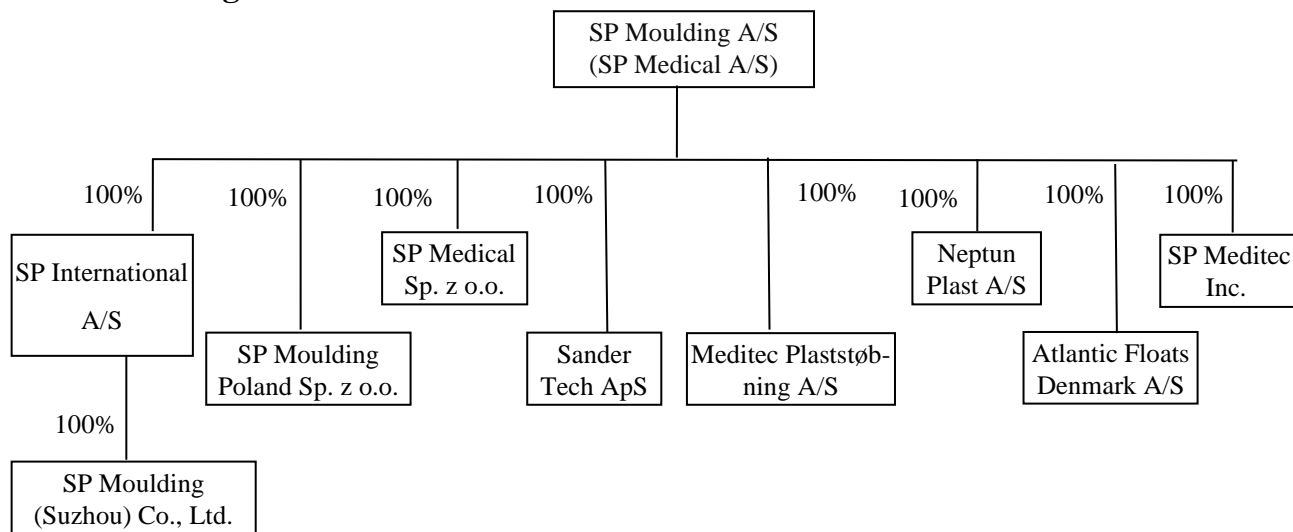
SP Moulding A/S
(SP Medical A/S)

100%
SP International A/S

100%
SP Moulding (Suzhou) Co., Ltd.

100%
SP Moulding Poland Sp. z o.o.

100%
SP Medical Sp. z o.o.

100%
Sander Tech ApS

100%
Meditec Plaststøbning A/S

100%
Neptun Plast A/S

100%
Atlantic Floats Denmark A/S

100%
SP Meditec Inc.